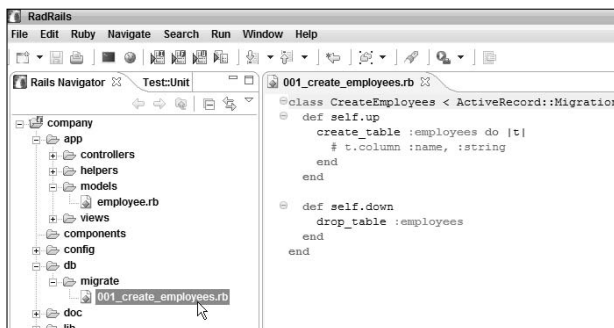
RadRails

File Edit Ruby Navigate Search Run Window Help

Rails Navigator ☒ Test::Unit

001_create_employees.rb ☒

company
app
controllers
helpers
models
employee.rb
views
components
config
db
migrate
001_create_employees.rb
doc
lib

class CreateEmployees < ActiveRecord::Migration
  def self.up
    create_table :employees do |t|
      # t.column :name, :string
    end
  end

  def self.down
    drop_table :employees
  end
end